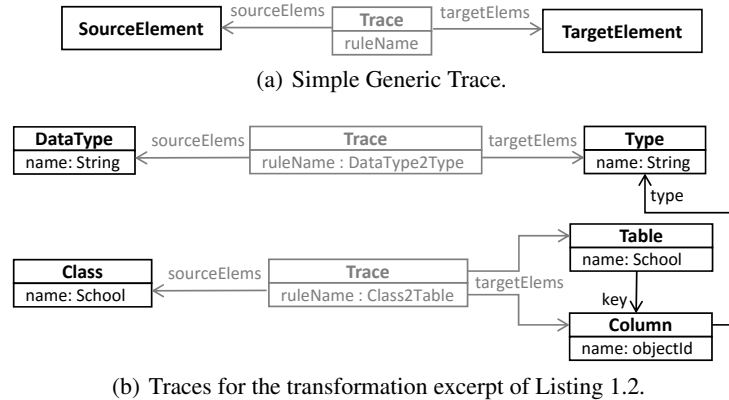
SourceElement

sourceElems

Trace

ruleName

targetElems

TargetElement

(a) Simple Generic Trace.

DataType

name: String

sourceElems

Trace

ruleName : DataType2Type

targetElems

Type

name: String

type

Class

name: School

sourceElems

Trace

ruleName : Class2Table

targetElems

Table

name: School

key

Column

name: objectId

(b) Traces for the transformation excerpt of Listing 1.2.